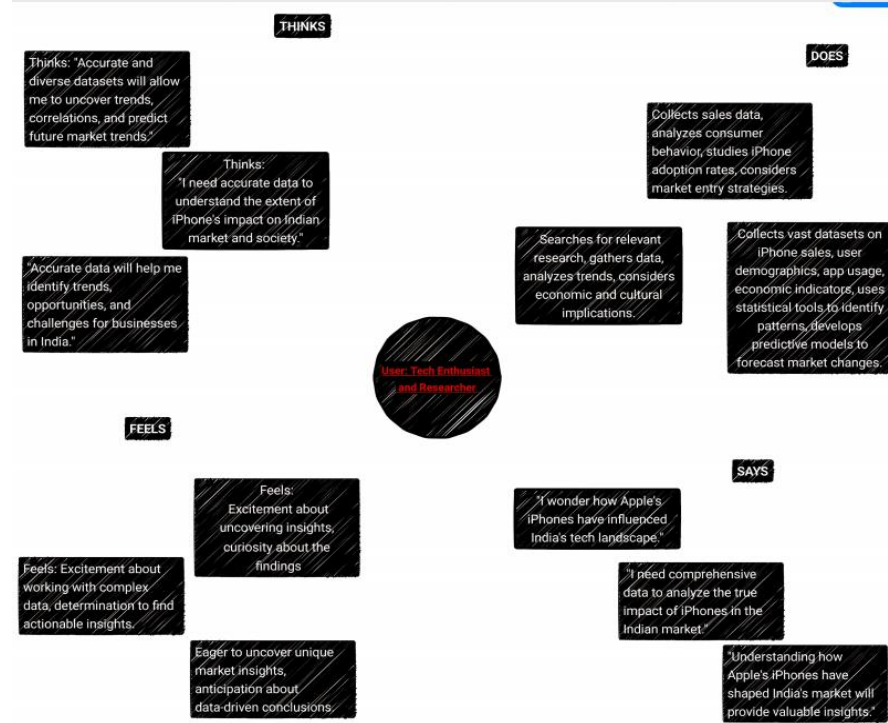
THINKS

Thinks: "Accurate and diverse datasets will allow me to uncover trends, correlations, and predict future market trends."

Thinks: "I need accurate data to understand the extent of iPhone's impact on Indian market and society."

"Accurate data will help me identify trends, opportunities, and challenges for businesses in India."

DOES

Collects sales data, analyzes consumer behavior, studies iPhone adoption rates, considers market entry strategies.

Searches for relevant research, gathers data, analyzes trends, considers economic and cultural implications.

Collects vast datasets on iPhone sales, user demographics, app usage, economic indicators, uses statistical tools to identify patterns, develops predictive models to forecast market changes.

User: Tech Enthusiast and Researcher

FEELS

Feels: Excitement about uncovering insights, curiosity about the findings

Feels: Excitement about working with complex data, determination to find actionable insights.

Eager to uncover unique market insights, anticipation about data-driven conclusions.

SAYS

"I wonder how Apple's iPhones have influenced India's tech landscape."

"I need comprehensive data to analyze the true impact of iPhones in the Indian market."

"Understanding how Apple's iPhones have shaped India's market will provide valuable insights."